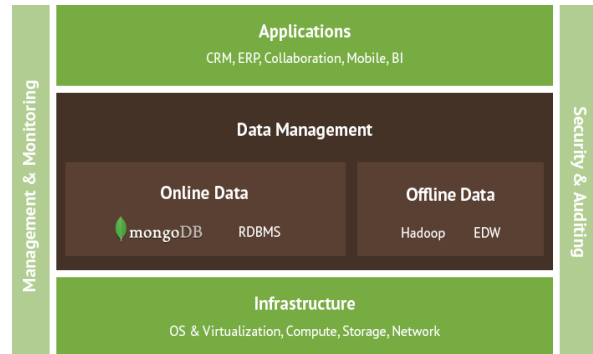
Management & Monitoring

Applications
CRM, ERP, Collaboration, Mobile, BI

Data Management

Online Data
mongoDB RDBMS

Offline Data
Hadoop EDW

Infrastructure
OS & Virtualization, Compute, Storage, Network

Security & Auditing